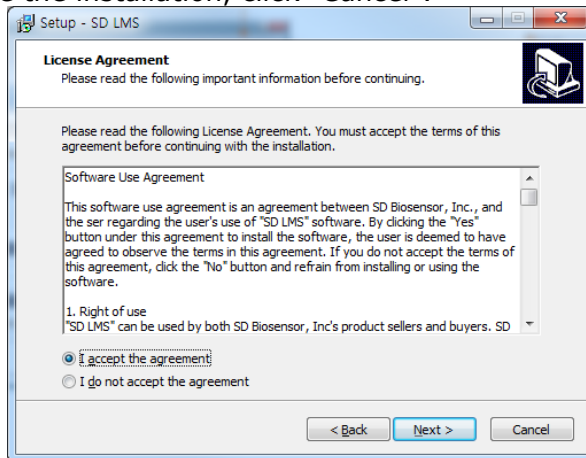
the installation, click "Cancel".

Setup - SD LMS

License Agreement
Please read the following important information before continuing.

Please read the following License Agreement. You must accept the terms of this agreement before continuing with the installation.

Software Use Agreement

This software use agreement is an agreement between SD Biosensor, Inc., and the ser regarding the user's use of "SD LMS" software. By clicking the "Yes" button under this agreement to install the software, the user is deemed to have agreed to observe the terms in this agreement. If you do not accept the terms of this agreement, click the "No" button and refrain from installing or using the software.

1. Right of use
"SD LMS" can be used by both SD Biosensor, Inc's product sellers and buyers. SD

I accept the agreement
I do not accept the agreement

< Back
Next >
Cancel